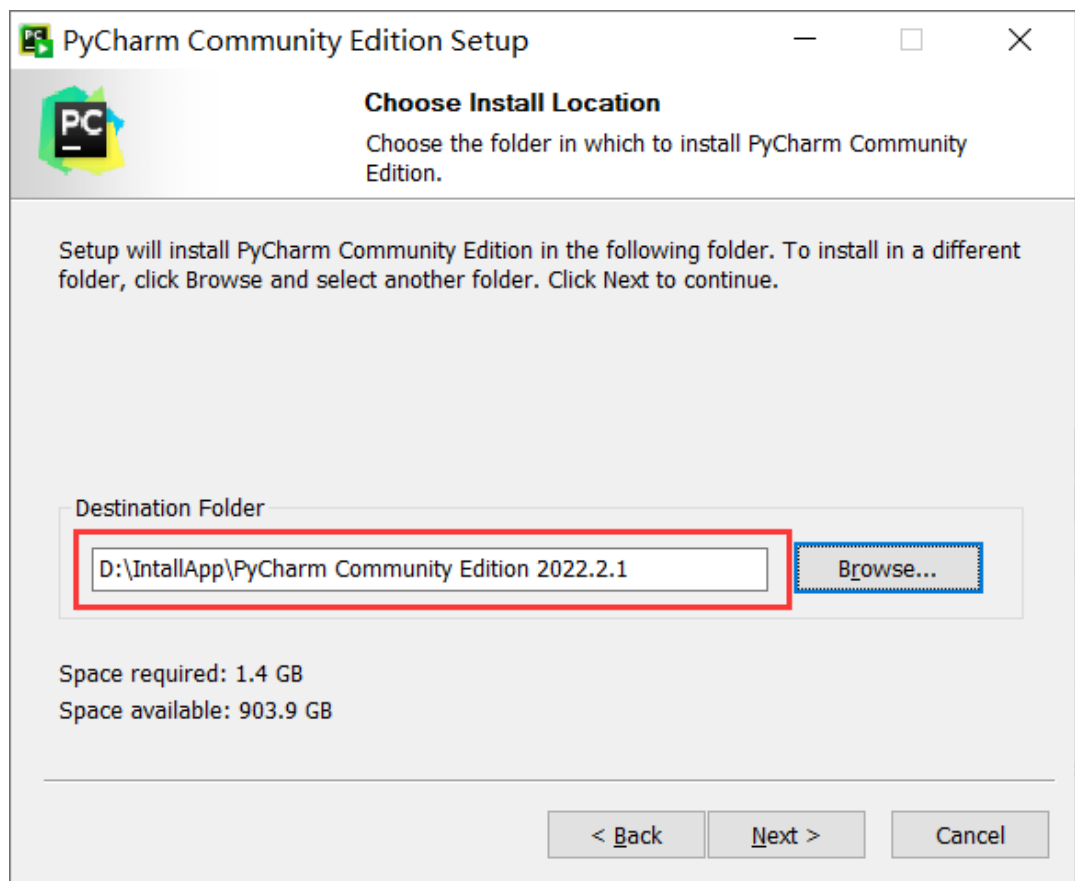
PyCharm Community Edition Setup

PC

Choose Install Location

Choose the folder in which to install PyCharm Community Edition.

Setup will install PyCharm Community Edition in the following folder. To install in a different folder, click Browse and select another folder. Click Next to continue.

Destination Folder

D:\IntallApp\PyCharm Community Edition 2022.2.1

Browse...

Space required: 1.4 GB
Space available: 903.9 GB

< Back
Next >
Cancel